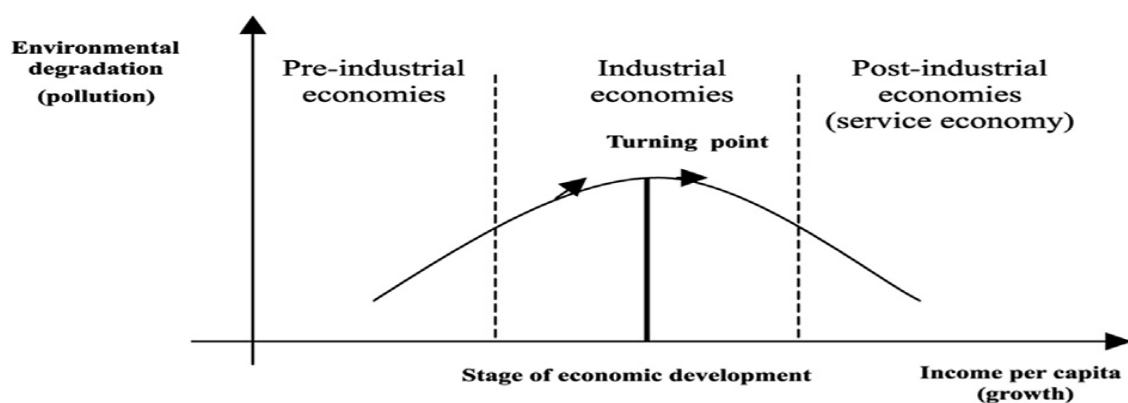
Environmental degradation (pollution)

Pre-industrial economies

Industrial economies

Post-industrial economies (service economy)

Turning point

Stage of economic development

Income per capita (growth)